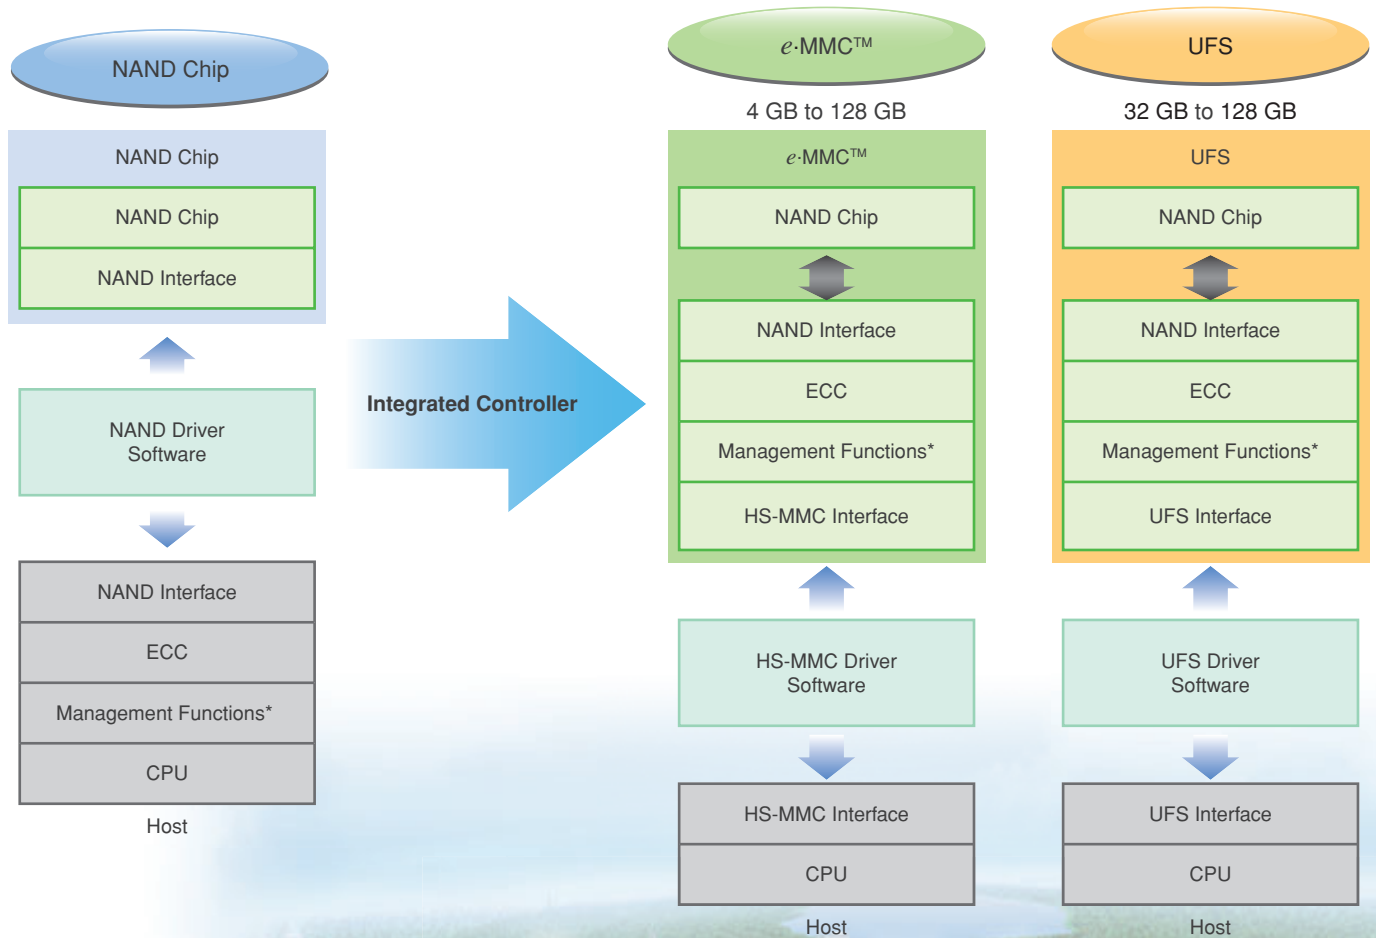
NAND Chip

NAND Chip

NAND Chip

NAND Interface

NAND Driver Software

NAND Interface

ECC

Management Functions*

CPU

Host

Integrated Controller

e·MMC™

4 GB to 128 GB

e·MMC™

NAND Chip

NAND Interface

ECC

Management Functions*

HS-MMC Interface

HS-MMC Driver Software

HS-MMC Interface

CPU

Host

UFS

32 GB to 128 GB

UFS

NAND Chip

NAND Interface

ECC

Management Functions*

UFS Interface

UFS Driver Software

UFS Interface

CPU

Host